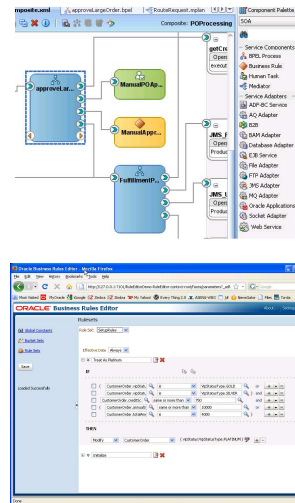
mposite.xml | approveLargeOrder.bpel | RouteRequest.mplan | Component Palette
Composite: POProcessing | SOA
approveLar...
ManualPOAp...
ManualApps...
FulfillmentP...
getCr
Open
produc
JMS_F
Open
Produc
JMS_U
Open
produc
Service Components
BPEL Process
Business Rule
Human Task
Mediator
Service Adapters
ADF-BC Service
AQ Adapter
B2B
BAM Adapter
Database Adapter
EJB Service
File Adapter
FTP Adapter
JMS Adapter
MQ Adapter
Oracle Applications
Socket Adapter
Web Service

Oracle Business Rules Editor - Mozilla Firefox
File Edit View History Bookmarks Tools Help
Most Visited Getting Started Latest Headlines
ORACLE Business Rules Editor
Rulesets
Global Constants
Bucket Sets
Rule Sets
Save
Loaded Successfully
Rule Set: SetupRules
Effective Date: Always
Rule for Platinum
IF
CustomerOrder.rep|Status is GOLD or
CustomerOrder.rep|Status is SILVER and
CustomerOrder.creditsc is more than 750 or
CustomerOrder.amount is more than 10000 or
CustomerOrder.amount is 5000
THEN
Modify CustomerOrder
Initialize
Done